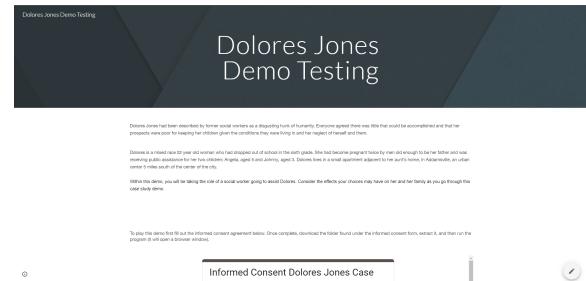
Dolores Jones Demo Testing

Dolores Jones Demo Testing

Dolores Jones had been described by former social workers as a disgusting hunk of humanity. Everyone agreed there was little that could be accomplished and that her prospects were poor for keeping her children given the conditions they were living in and her neglect of herself and them.

Dolores is a mixed race 22 year old woman who had dropped out of school in the sixth grade. She had become pregnant twice by men old enough to be her father and was receiving public assistance for her two children, Angela, aged 4 and Johnny, aged 3. Dolores lives in a small apartment adjacent to her aunt's home, in Adamsville, an urban center 5 miles south of the center of the city.

Within this demo, you will be taking the role of a social worker going to assist Dolores. Consider the effects your choices may have on her and her family as you go through this case study demo.

To play this demo first fill out the informed consent agreement below. Once complete, download the folder found under the informed consent form, extract it, and then run the program (it will open a browser window).

Informed Consent Dolores Jones Case